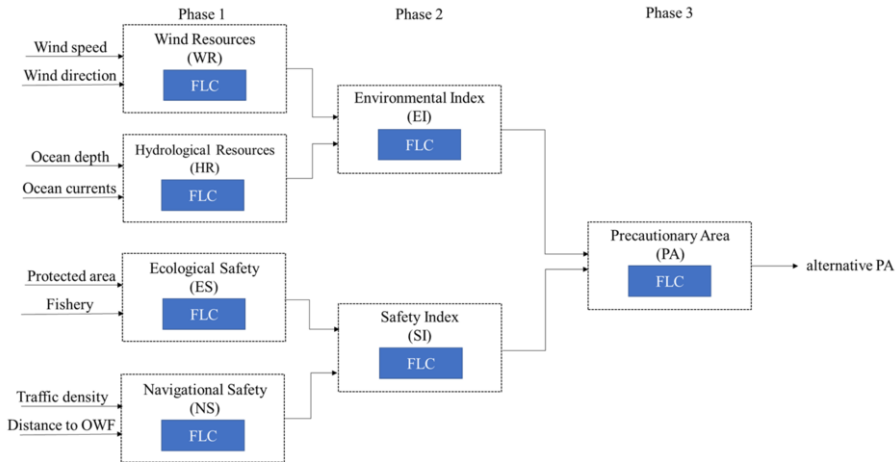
Phase 1

Phase 2

Phase 3

Wind speed

Wind direction

Wind Resources (WR)

FLC

Ocean depth

Ocean currents

Hydrological Resources (HR)

FLC

Environmental Index (EI)

FLC

Protected area

Fishery

Ecological Safety (ES)

FLC

Traffic density

Distance to OWF

Navigational Safety (NS)

FLC

Safety Index (SI)

FLC

Precautionary Area (PA)

FLC

alternative PA